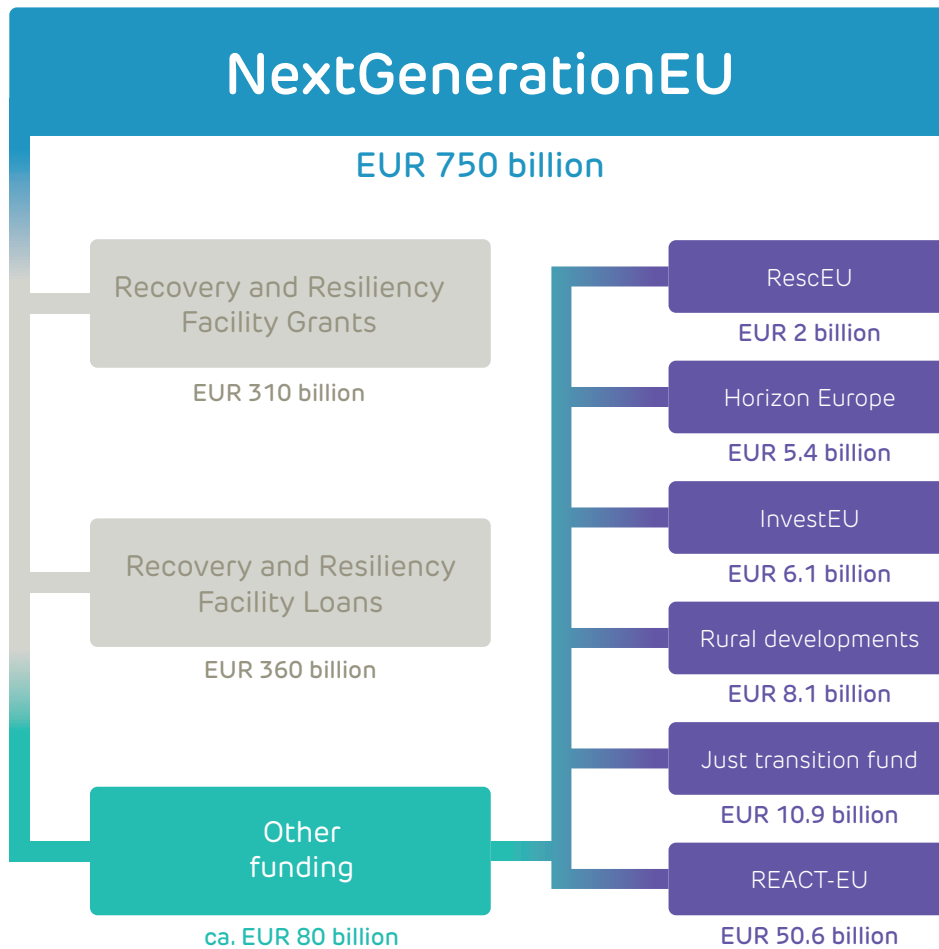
NextGenerationEU

EUR 750 billion

Recovery and Resiliency Facility Grants

EUR 310 billion

Recovery and Resiliency Facility Loans

EUR 360 billion

Other funding

ca. EUR 80 billion

RescEU

EUR 2 billion

Horizon Europe

EUR 5.4 billion

InvestEU

EUR 6.1 billion

Rural developments

EUR 8.1 billion

Just transition fund

EUR 10.9 billion

REACT-EU

EUR 50.6 billion